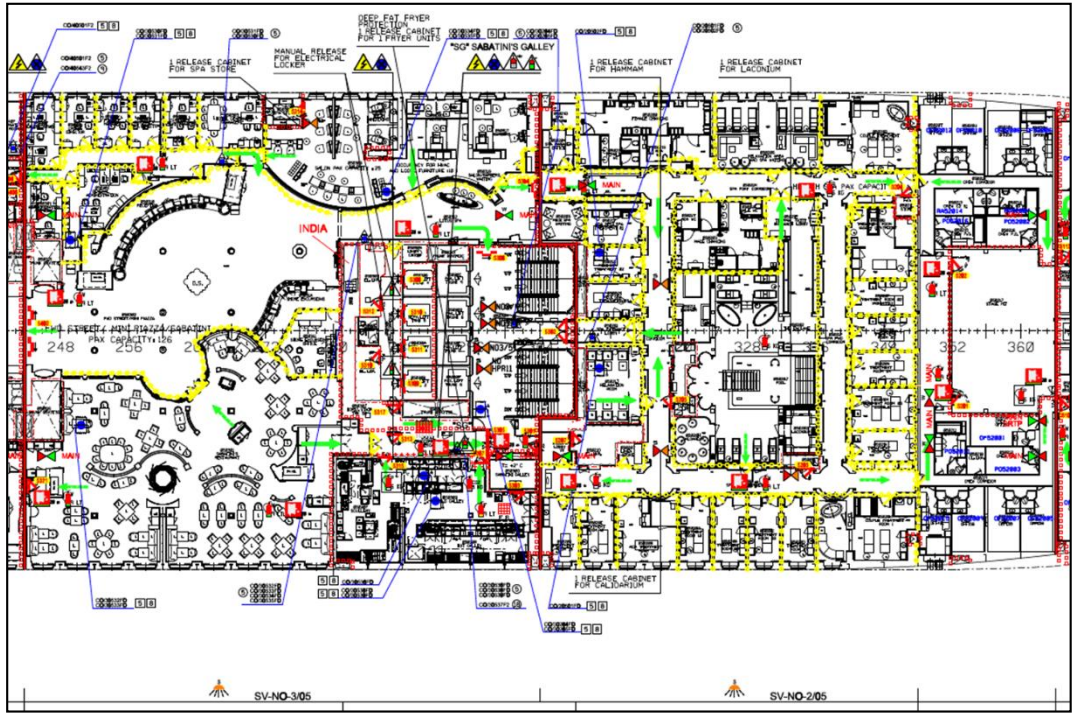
DEEP FAT FRYER PROTECTION
1 RELEASE CABINET FOR 1 FRYER UNITS

1 RELEASE CABINET FOR SPA STORE

MANUAL RELEASE FOR ELECTRICAL LOCKER

"SG" SABATINI'S GALLEY

1 RELEASE CABINET FOR HAMMAM

1 RELEASE CABINET FOR LACONIUM

INDIA

MAIN

LT

PAX CAPACITY

MAIN

PAX CAPACITY: 126

248

256

352

360

MAIN

MAIN

1 RELEASE CABINET FOR CALIDARIUM

SV-NO-3/05

SV-NO-2/05